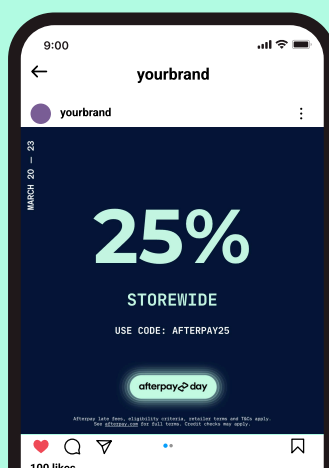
9:00

yourbrand

yourbrand

MARCH 20 — 23

25%

STOREWIDE

USE CODE: AFTERPAY25

afterpay day

Afterpay late fees, eligibility criteria, retailer terms and T&Cs apply. See afterpay.com for full terms. Credit checks may apply.

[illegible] likes